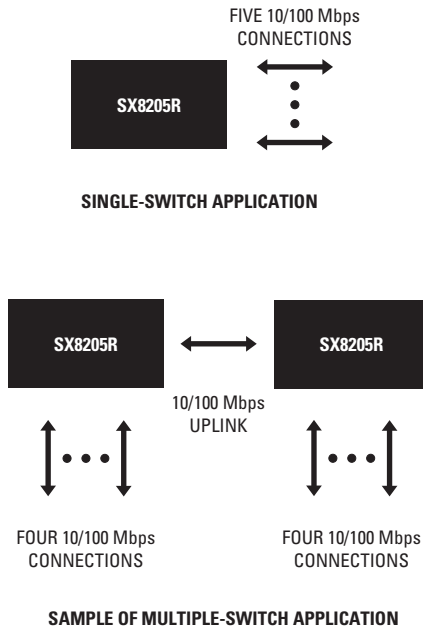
FIVE 10/100 Mbps CONNECTIONS

SX8205R

SINGLE-SWITCH APPLICATION

SX8205R

SX8205R

10/100 Mbps UPLINK

FOUR 10/100 Mbps CONNECTIONS

FOUR 10/100 Mbps CONNECTIONS

SAMPLE OF MULTIPLE-SWITCH APPLICATION